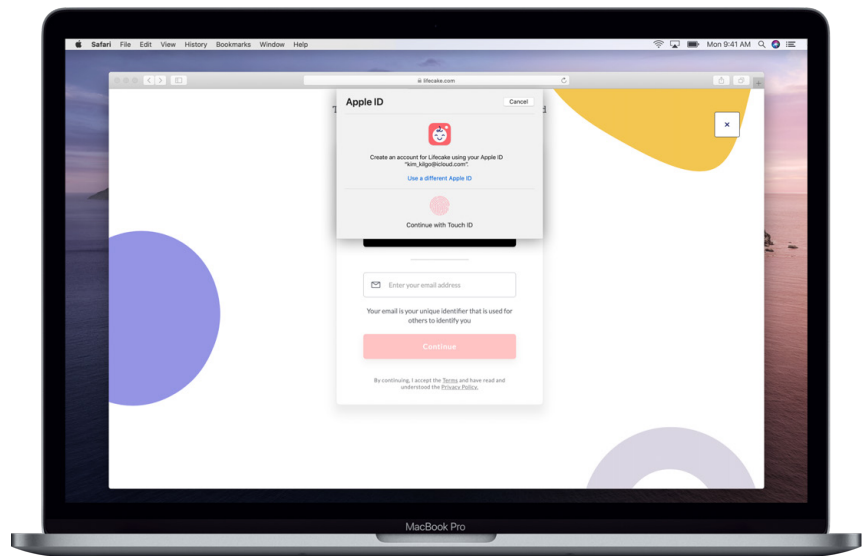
Safari File Edit View History Bookmarks Window Help

Mon 9:41 AM

lifecake.com

Apple ID

Cancel

Create an account for Lifecake using your Apple ID "kim_kilgo@icloud.com".

Use a different Apple ID

Continue with Touch ID

×

Enter your email address

Your email is your unique identifier that is used for others to identify you

Continue

By continuing, I accept the Terms and have read and understood the Privacy Policy.

MacBook Pro